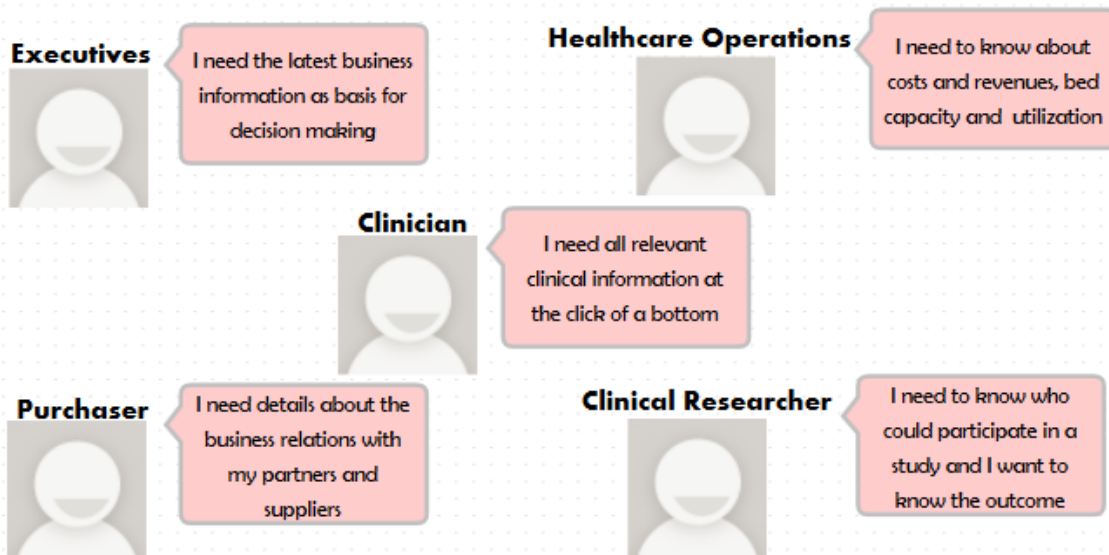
Executives

I need the latest business information as basis for decision making

Healthcare Operations

I need to know about costs and revenues, bed capacity and utilization

Clinician

I need all relevant clinical information at the click of a bottom

Purchaser

I need details about the business relations with my partners and suppliers

Clinical Researcher

I need to know who could participate in a study and I want to know the outcome